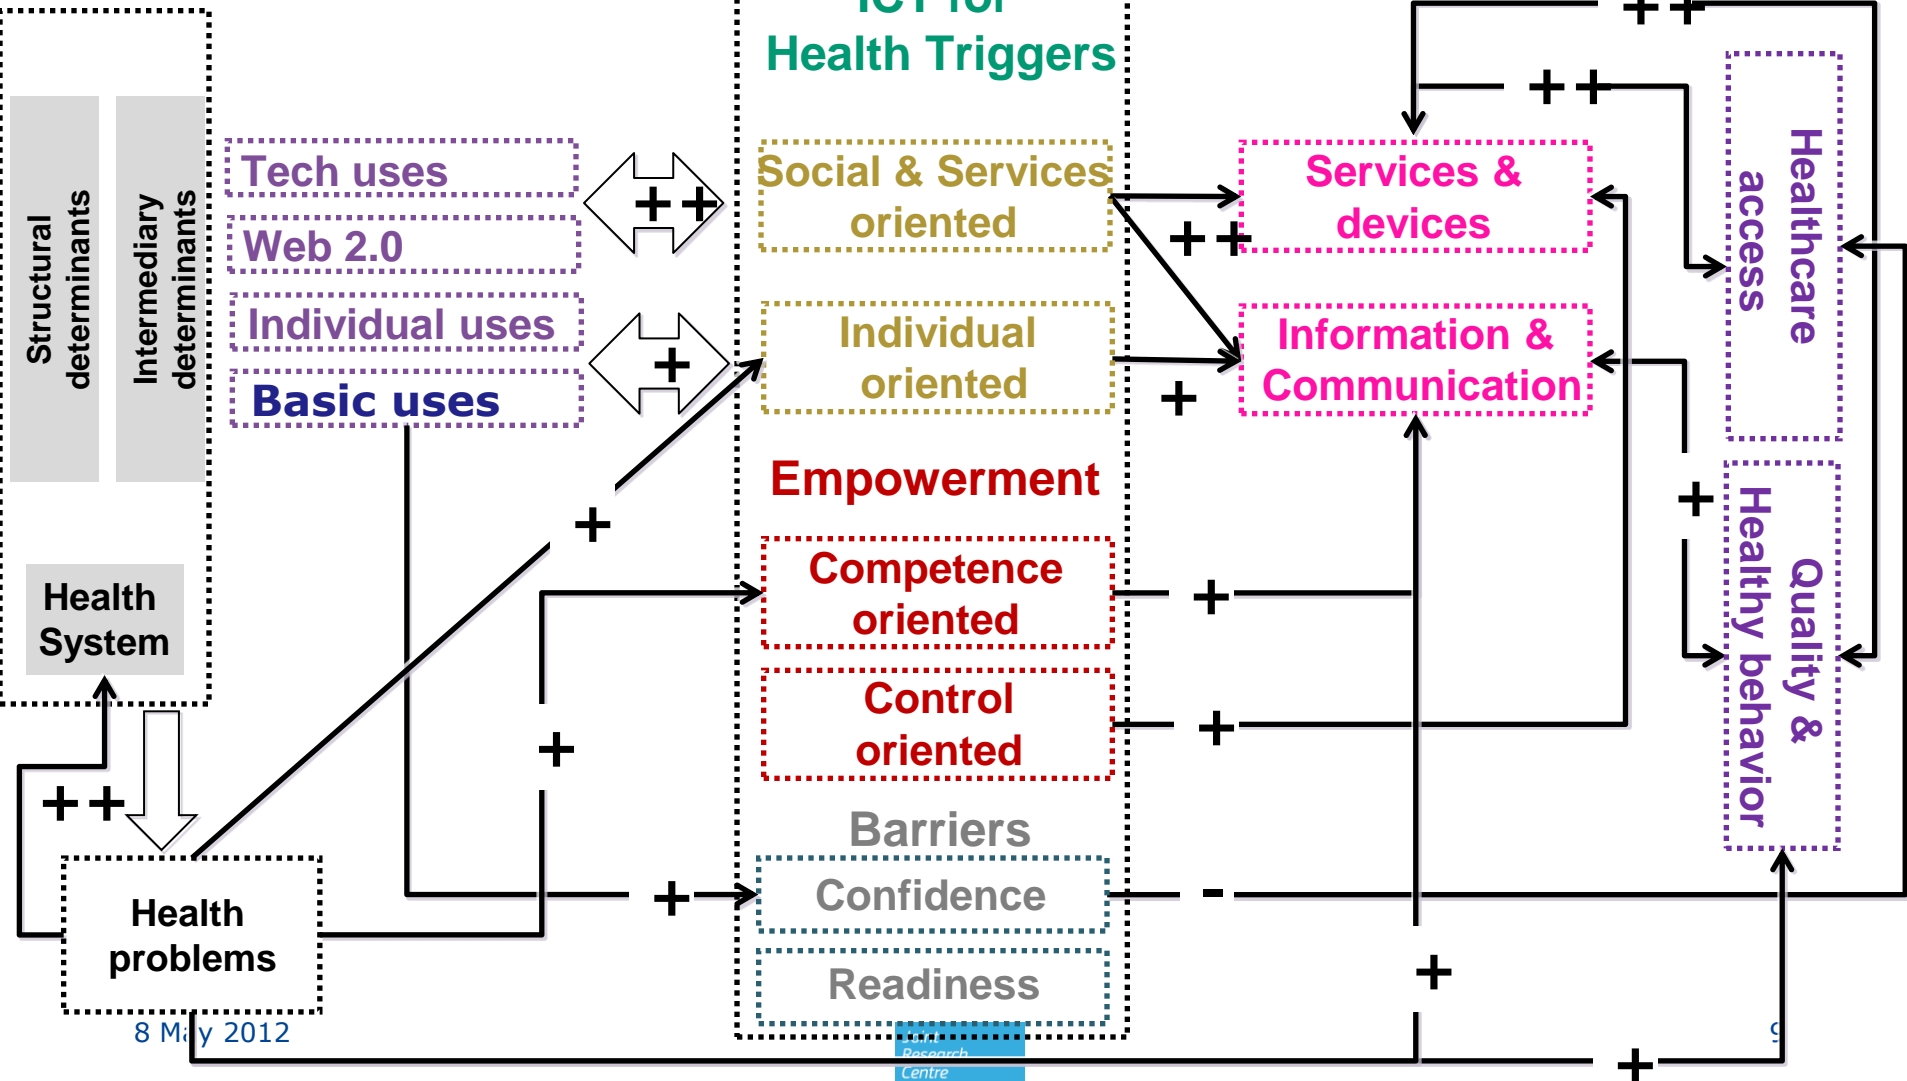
ICT for Health Triggers

Structural determinants

Intermediary determinants

Health System

Tech uses

Web 2.0

Individual uses

Basic uses

++

+

Social & Services oriented

Individual oriented

Empowerment

Competence oriented

Control oriented

Barriers

Confidence

Readiness

Services & devices

Information & Communication

++

++

++

+

+

+

+

+

+

-

+

+

+

++

Healthcare access

Quality & Healthy behavior

Health problems

8 May 2012

Research Centre

9